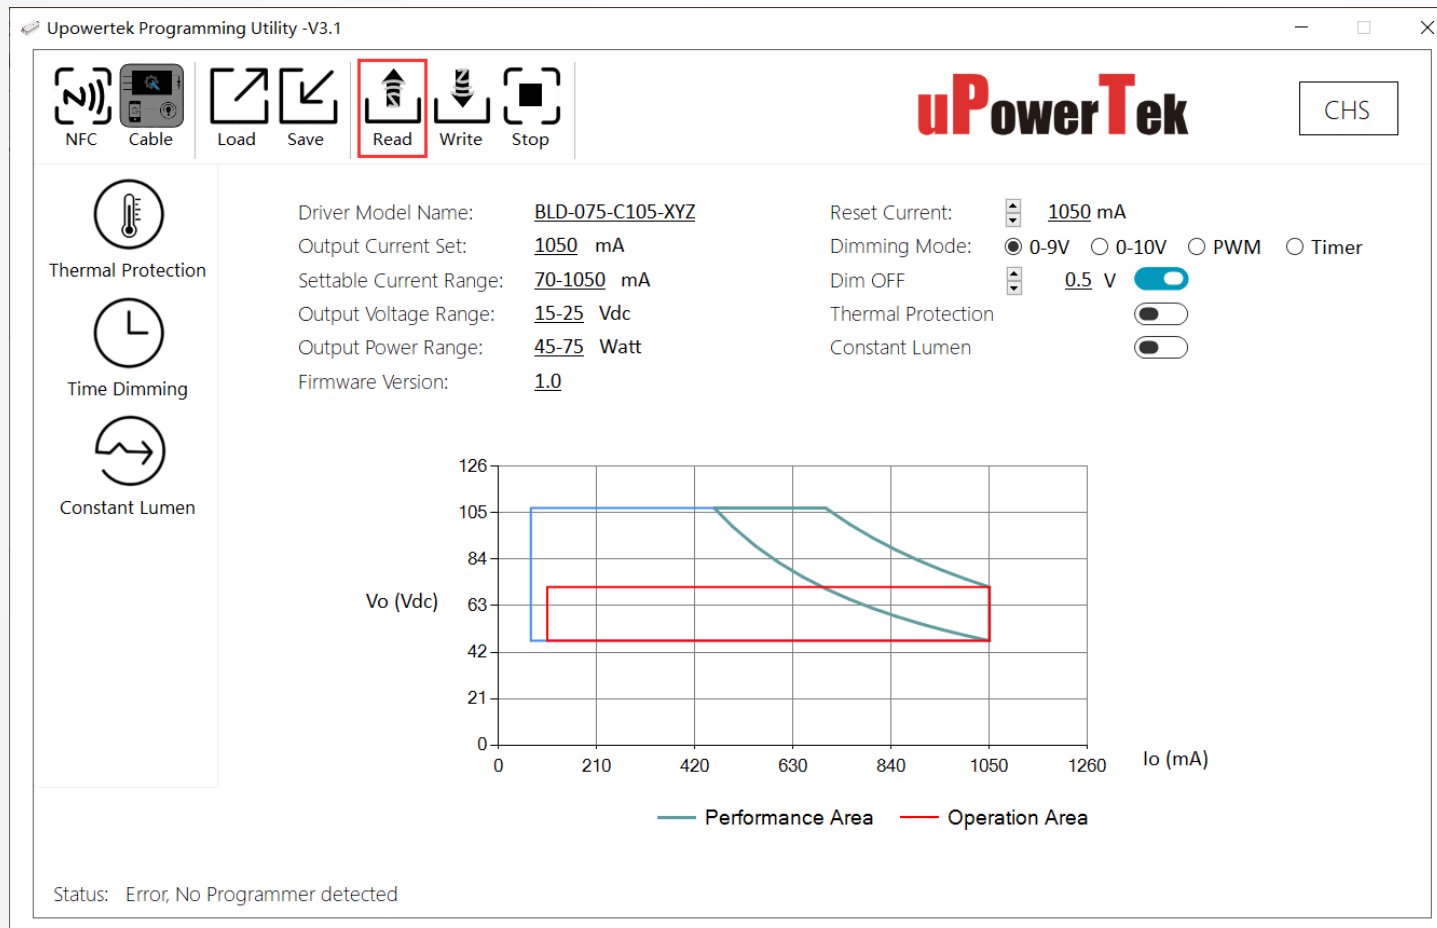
Upowertek Programming Utility -V3.1

NFC Cable Load Save Read Write Stop

uPowerTek

CHS

Thermal Protection

Time Dimming

Constant Lumen

Driver Model Name: BLD-075-C105-XYZ
Output Current Set: 1050 mA
Settable Current Range: 70-1050 mA
Output Voltage Range: 15-25 Vdc
Output Power Range: 45-75 Watt
Firmware Version: 1.0

Reset Current: 1050 mA
Dimming Mode: 0-9V 0-10V PWM Timer
Dim OFF 0.5 V
Thermal Protection
Constant Lumen

126
105
84
Vo (Vdc) 63
42
21
0
0 210 420 630 840 1050 1260 Io (mA)

Performance Area Operation Area

Status: Error, No Programmer detected